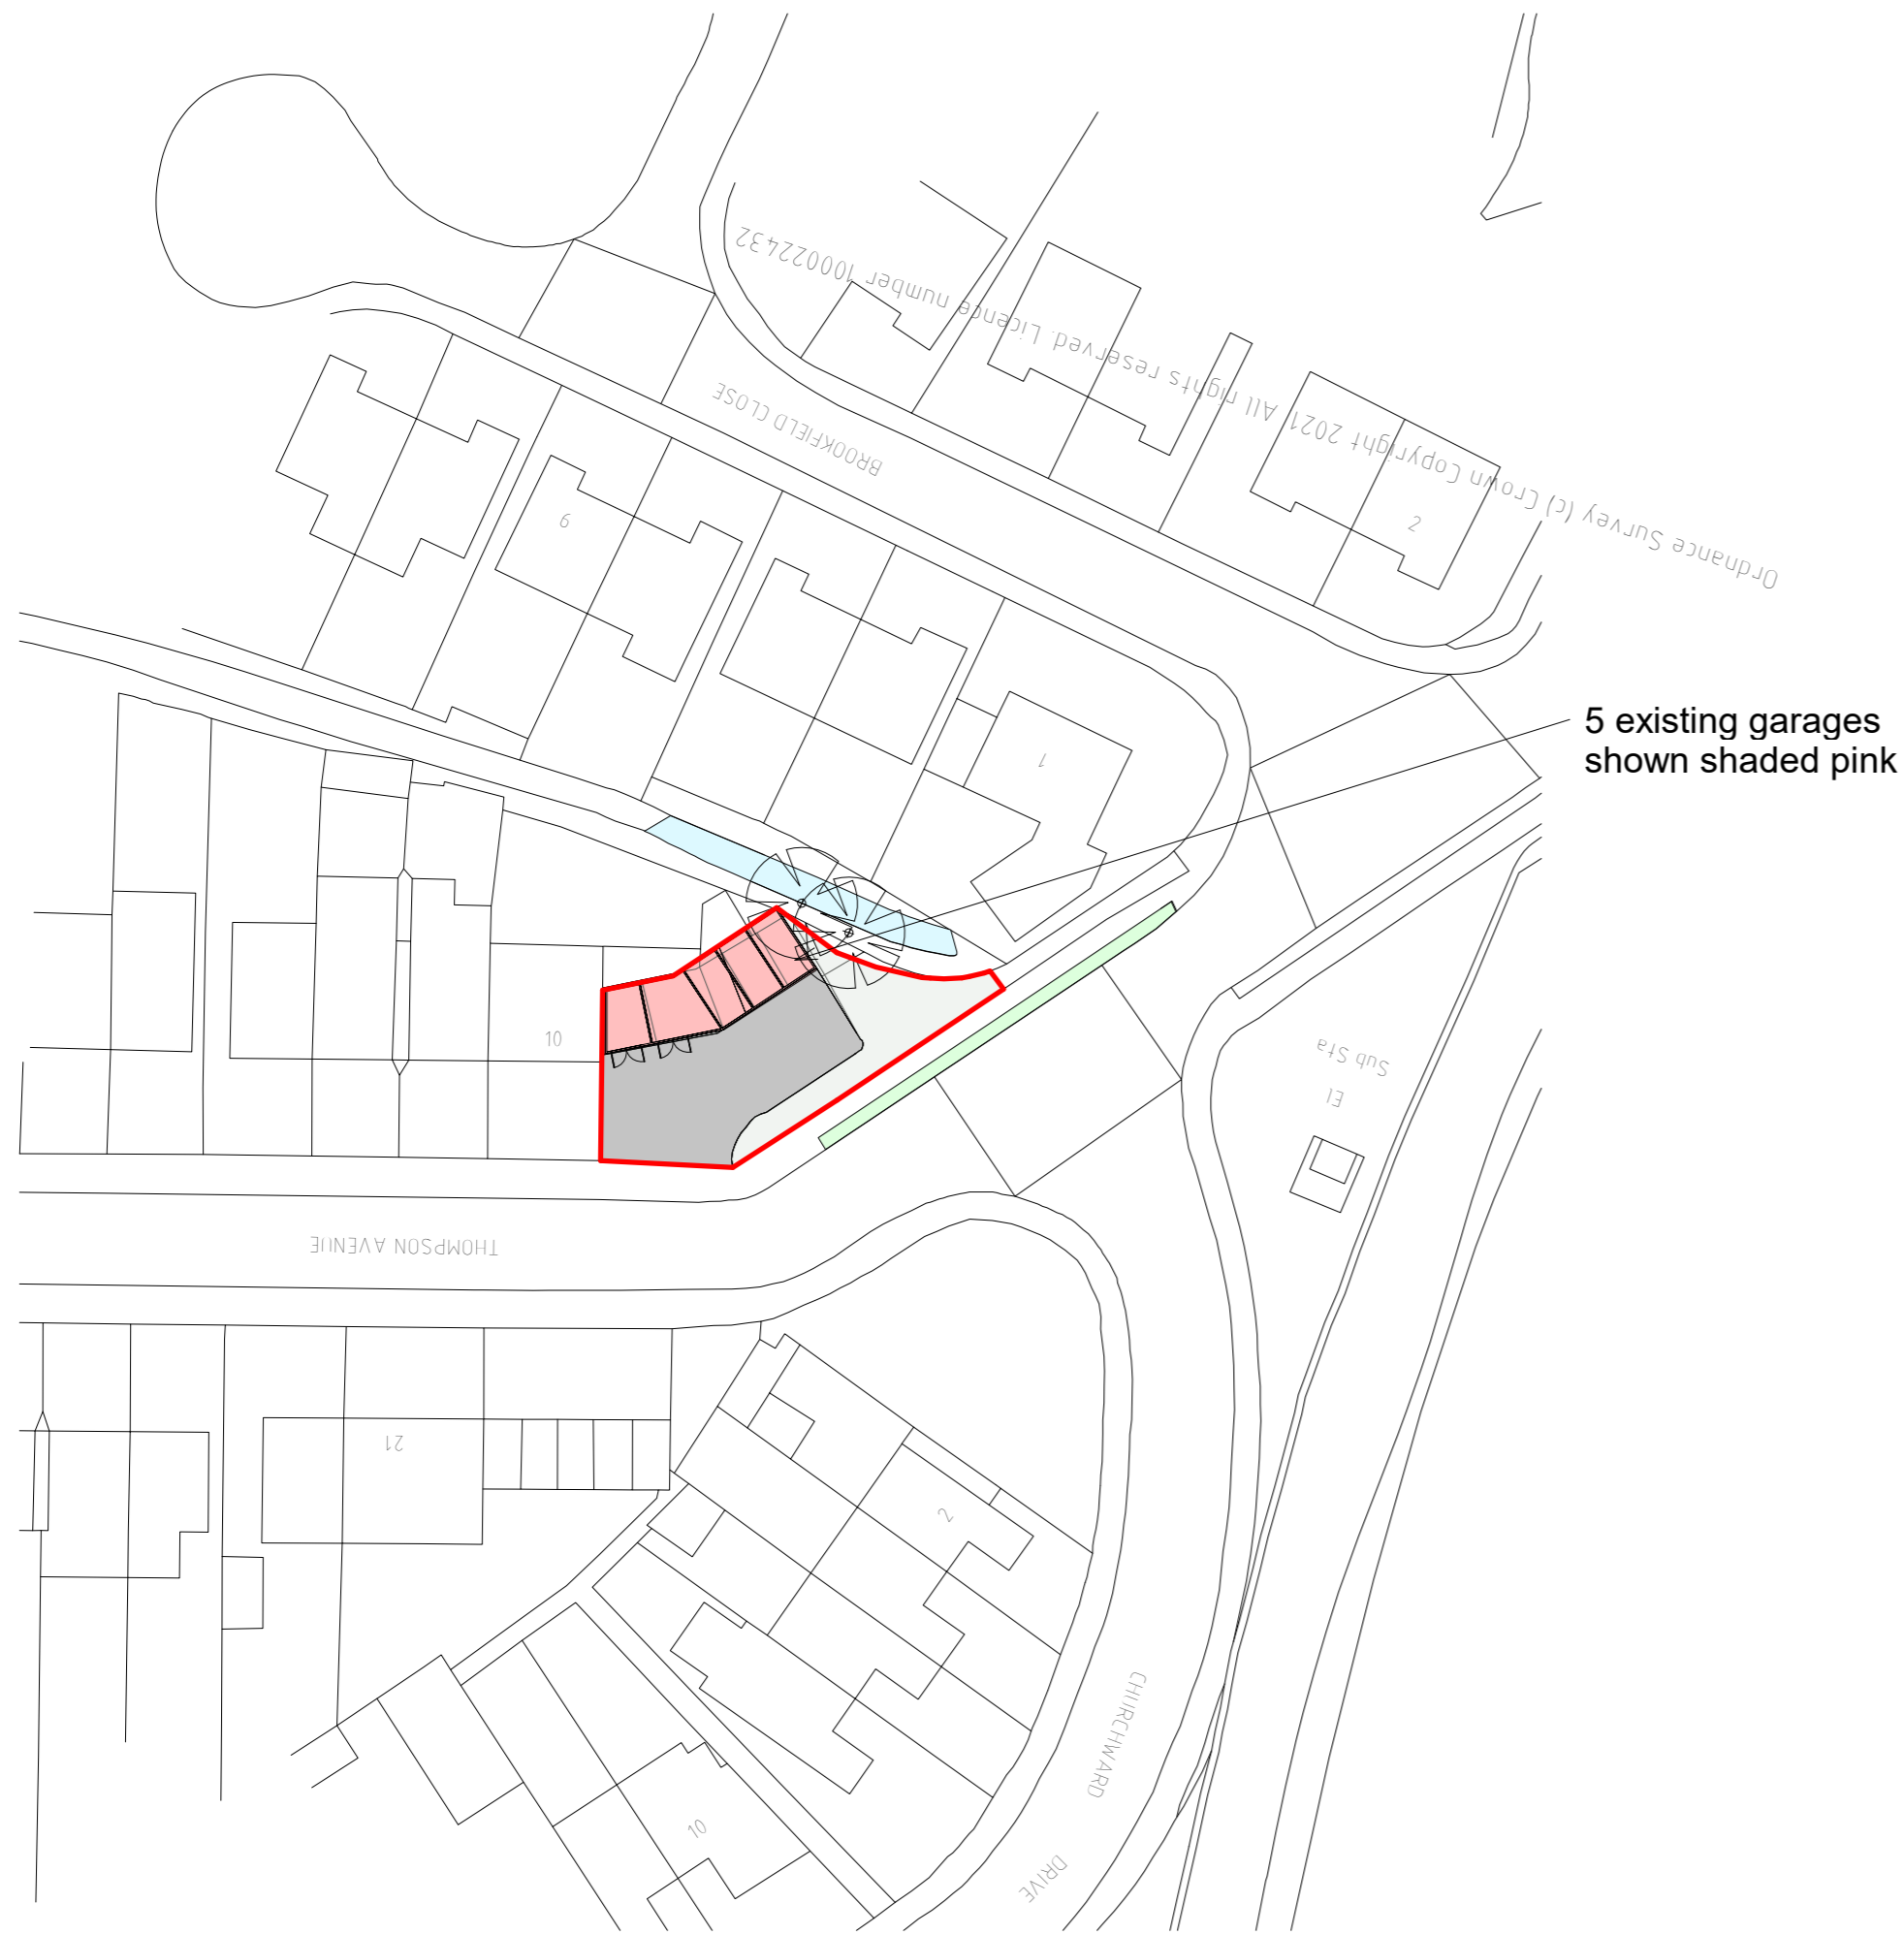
Ordnance Survey (c) Crown Copyright 2021 All rights reserved. Licence number 100022432

BROOKFIELD CLOSE

9

2

1

5 existing garages shown shaded pink

10

El Sub Sta

THOMPSON AVENUE

21

2

CHURCHWARD DRIVE

10